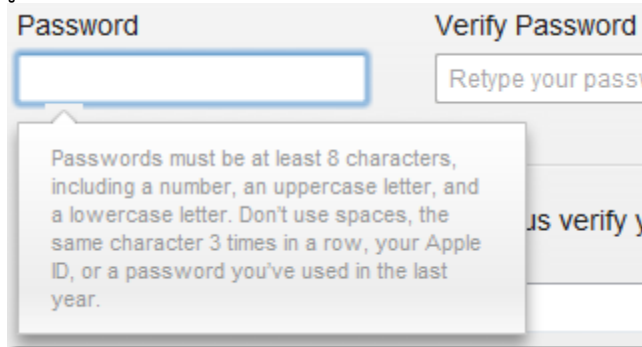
Password

Verify Password

Retype your passw

Passwords must be at least 8 characters, including a number, an uppercase letter, and a lowercase letter. Don't use spaces, the same character 3 times in a row, your Apple ID, or a password you've used in the last year.

us verify y